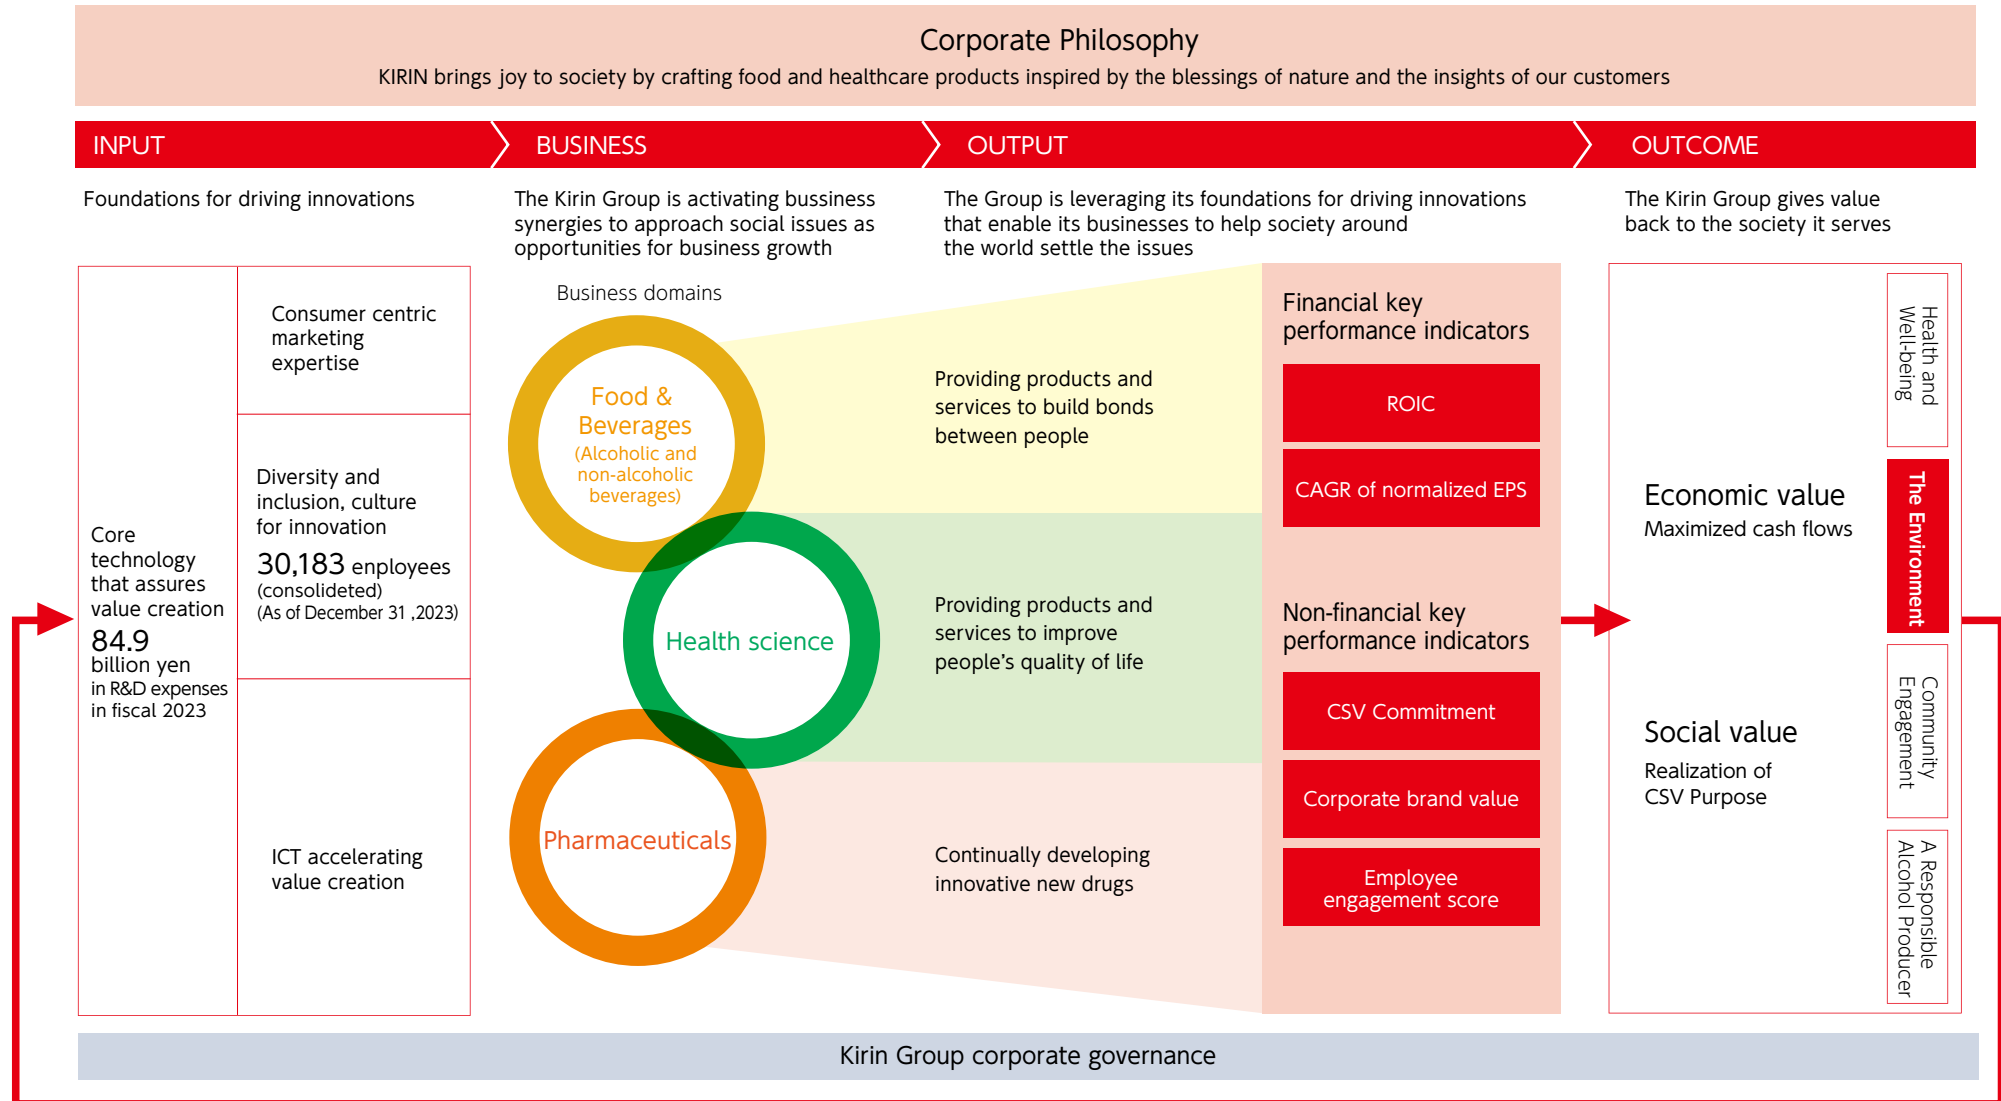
Corporate Philosophy

KIRIN brings joy to society by crafting food and healthcare products inspired by the blessings of nature and the insights of our customers

INPUT

BUSINESS

OUTPUT

OUTCOME

Foundations for driving innovations

The Kirin Group is activating bussiness synergies to approach social issues as opportunities for business growth

The Group is leveraging its foundations for driving innovations that enable its businesses to help society around the world settle the issues

The Kirin Group gives value back to the society it serves

Core technology that assures value creation

84.9 billion yen in R&D expenses in fiscal 2023

Consumer centric marketing expertise

Diversity and inclusion, culture for innovation

30,183 employees (consolideted) (As of December 31 ,2023)

ICT accelerating value creation

Business domains

Food & Beverages (Alcoholic and non-alcoholic beverages)

Health science

Pharmaceuticals

Providing products and services to build bonds between people

Providing products and services to improve people’s quality of life

Continually developing innovative new drugs

Financial key performance indicators

ROIC

CAGR of normalized EPS

Non-financial key performance indicators

CSV Commitment

Corporate brand value

Employee engagement score

Economic value

Maximized cash flows

Social value

Realization of CSV Purpose

Health and Well-being

The Environment

Community Engagement

A Responsible Alcohol Producer

Kirin Group corporate governance